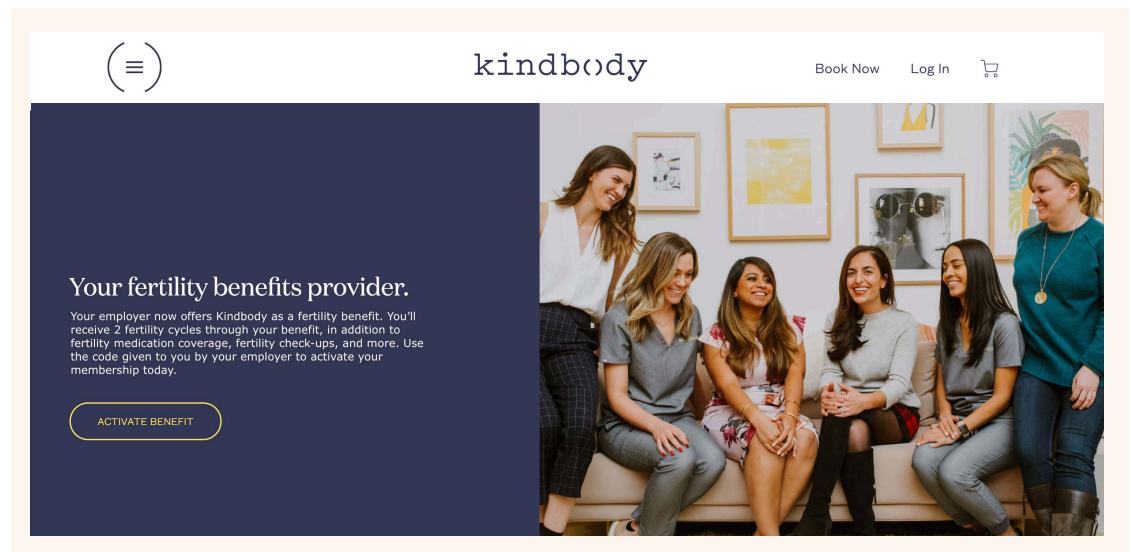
kindbody

Book Now Log In

Your fertility benefits provider.

Your employer now offers Kindbody as a fertility benefit. You'll receive 2 fertility cycles through your benefit, in addition to fertility medication coverage, fertility check-ups, and more. Use the code given to you by your employer to activate your membership today.

ACTIVATE BENEFIT